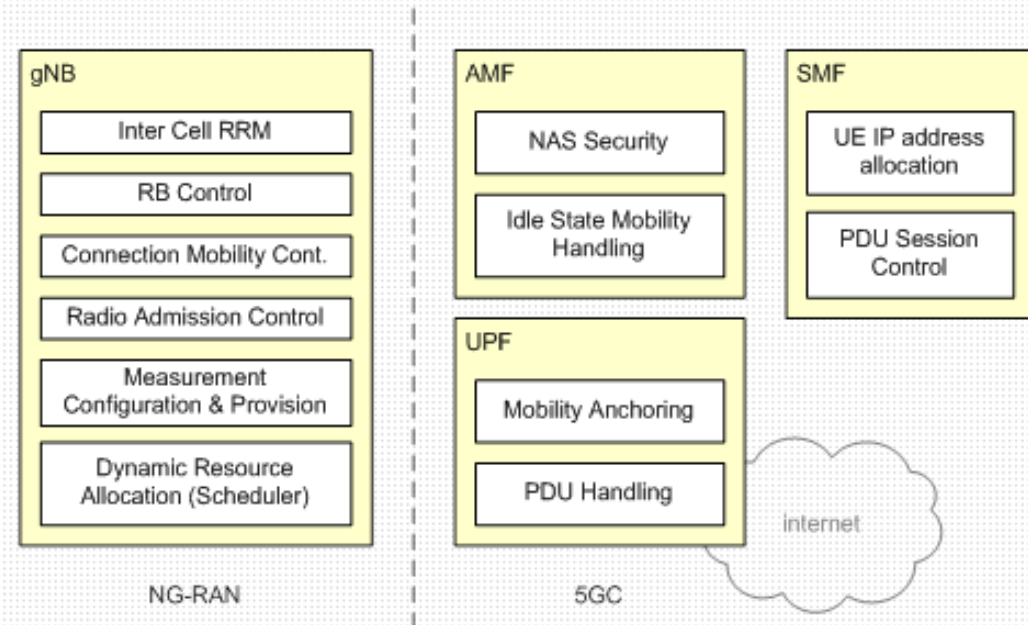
gNB

Inter Cell RRM

RB Control

Connection Mobility Cont.

Radio Admission Control

Measurement Configuration & Provision

Dynamic Resource Allocation (Scheduler)

NG-RAN

AMF

NAS Security

Idle State Mobility Handling

UPF

Mobility Anchoring

PDU Handling

SMF

UE IP address allocation

PDU Session Control

internet

5GC